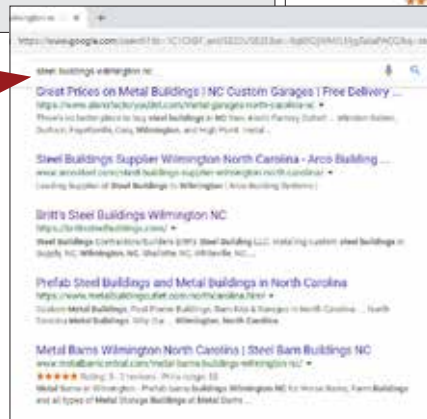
steel buildings wilmington nc

Great Prices on Metal Buildings | NC Custom Garages | Free Delivery ...
www.alansfactoryoutlet.com/metal-garages-north-carolina-nc ▾
There's no better place to buy steel buildings in NC than Alan's Factory Outlet ... Winston-Salem, Durham, Fayetteville, Cary, Wilmington, and High Point. Install ...

Steel Buildings Supplier Wilmington North Carolina - Arco Building ...
www.arcosteel.com/steel-buildings-supplier-wilmington-north-carolina/ ▾
Leading Supplier of Steel Buildings in Wilmington | Arco Building Systems |

Britt's Steel Buildings Wilmington NC
https://brittssteelbuildings.com/ ▾
Steel Buildings Contractors/Builders Britt's Steel Building LLC. Installing custom steel buildings in Supply, NC, Wilmington, NC, Shallotte, NC, Whiteville, NC, ...

Prefab Steel Buildings and Metal Buildings in North Carolina
https://www.metalbuildingsoutlet.com/northcarolina.html ▾
Custom Metal Buildings, Post Frame Buildings, Barn Kits & Garages in North Carolina ... North Carolina Metal Buildings. Why Our ... Wilmington, North Carolina.

Metal Barns Wilmington North Carolina | Steel Barn Buildings NC
www.metalbarnscentral.com/metal-barns/buildings-wilmington-nc/ ▾
★★★★★ Rating: 5 - 3 reviews - Price range: $$
Metal Barns in Wilmington - Prefab barns buildings Wilmington NC for Horse Barns, Farm Buildings and all types of Metal Storage Buildings at Metal Barns ...